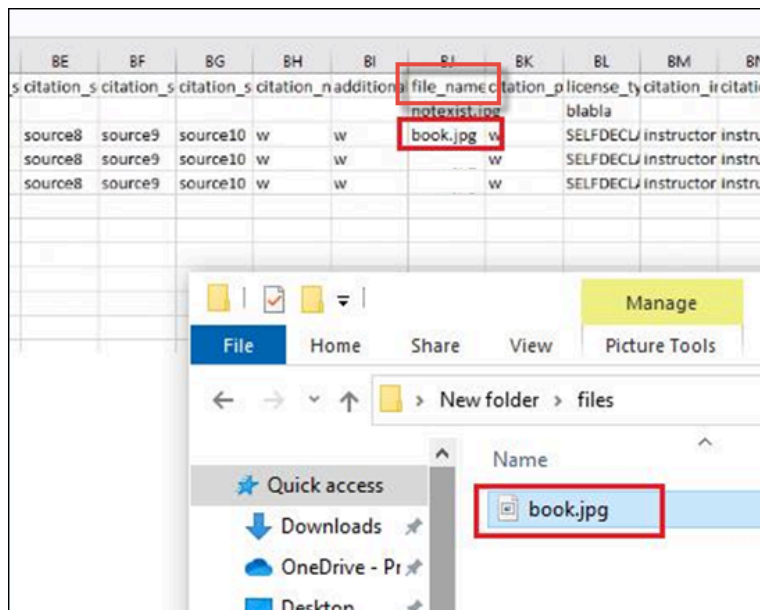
| BE | BF | BG | BH | BI | BJ | BK | BL | BM | BN |
|---|---|---|---|---|---|---|---|---|---|
| s citation_s | citation_s | citation_s | citation_n | additiona | file_name | citation_p | license_ty | citation_ir | citati |
| | | | | | notexist.jpg | | blabla | | |
| source8 | source9 | source10 | w | w | book.jpg | w | SELFDECL/ | instructor | instru |
| source8 | source9 | source10 | w | w | | w | SELFDECL/ | instructor | instru |
| source8 | source9 | source10 | w | w | | w | SELFDECL/ | instructor | instru |

Manage

File Home Share View Picture Tools

New folder › files

Name

Quick access

Downloads

OneDrive - Pr

Desktop

book.jpg